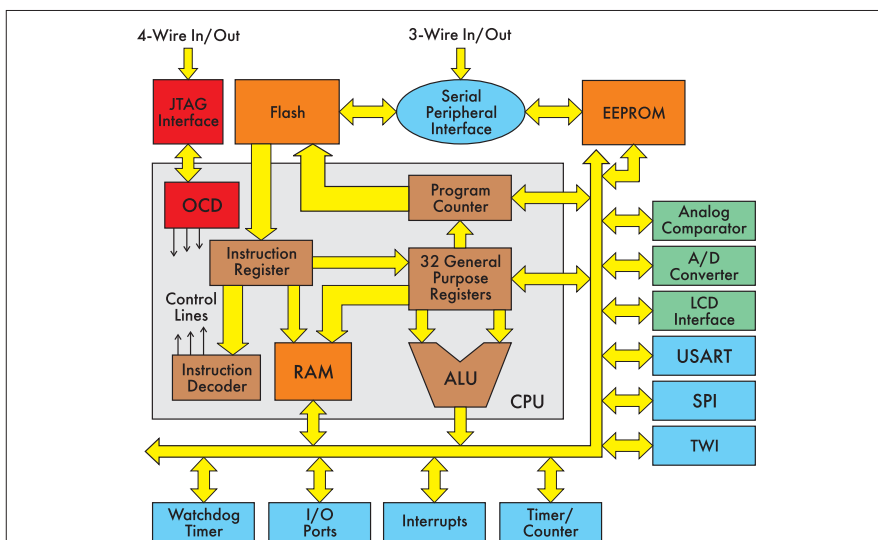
4-Wire In/Out

3-Wire In/Out

JTAG Interface

Flash

Serial Peripheral Interface

EEPROM

OCD

Program Counter

Instruction Register

32 General Purpose Registers

Analog Comparator

A/D Converter

LCD Interface

Control Lines

Instruction Decoder

RAM

ALU

CPU

USART

SPI

TWI

Watchdog Timer

I/O Ports

Interrupts

Timer/ Counter